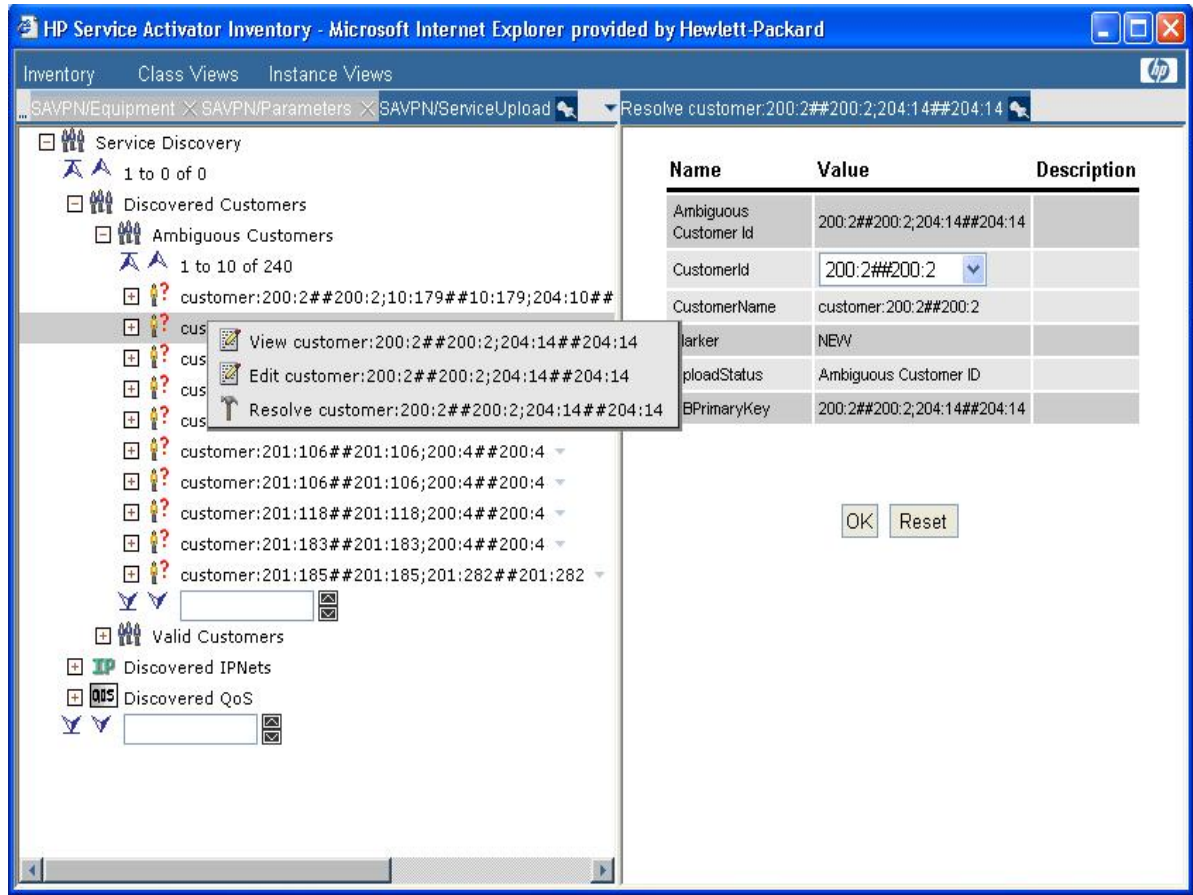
HP Service Activator Inventory - Microsoft Internet Explorer provided by Hewlett-Packard

Inventory Class Views Instance Views

..SAVPN/Equipment × SAVPN/Parameters × SAVPN/ServiceUpload

Resolve customer:200:2##200:2;204:14##204:14

Service Discovery
1 to 0 of 0
Discovered Customers
Ambiguous Customers
1 to 10 of 240
customer:200:2##200:2;10:179##10:179;204:10##
cus
cus
cus
cus
customer:201:106##201:106;200:4##200:4
customer:201:106##201:106;200:4##200:4
customer:201:118##201:118;200:4##200:4
customer:201:183##201:183;200:4##200:4
customer:201:185##201:185;201:282##201:282
Valid Customers
Discovered IPNets
Discovered QoS

View customer:200:2##200:2;204:14##204:14
Edit customer:200:2##200:2;204:14##204:14
Resolve customer:200:2##200:2;204:14##204:14

| Name | Value | Description |
|---|---|---|
| Ambiguous Customer Id | 200:2##200:2;204:14##204:14 | |
| CustomerId | 200:2##200:2 | |
| CustomerName | customer:200:2##200:2 | |
| larker | NEW | |
| ploadStatus | Ambiguous Customer ID | |
| BPrimaryKey | 200:2##200:2;204:14##204:14 | |

OK Reset